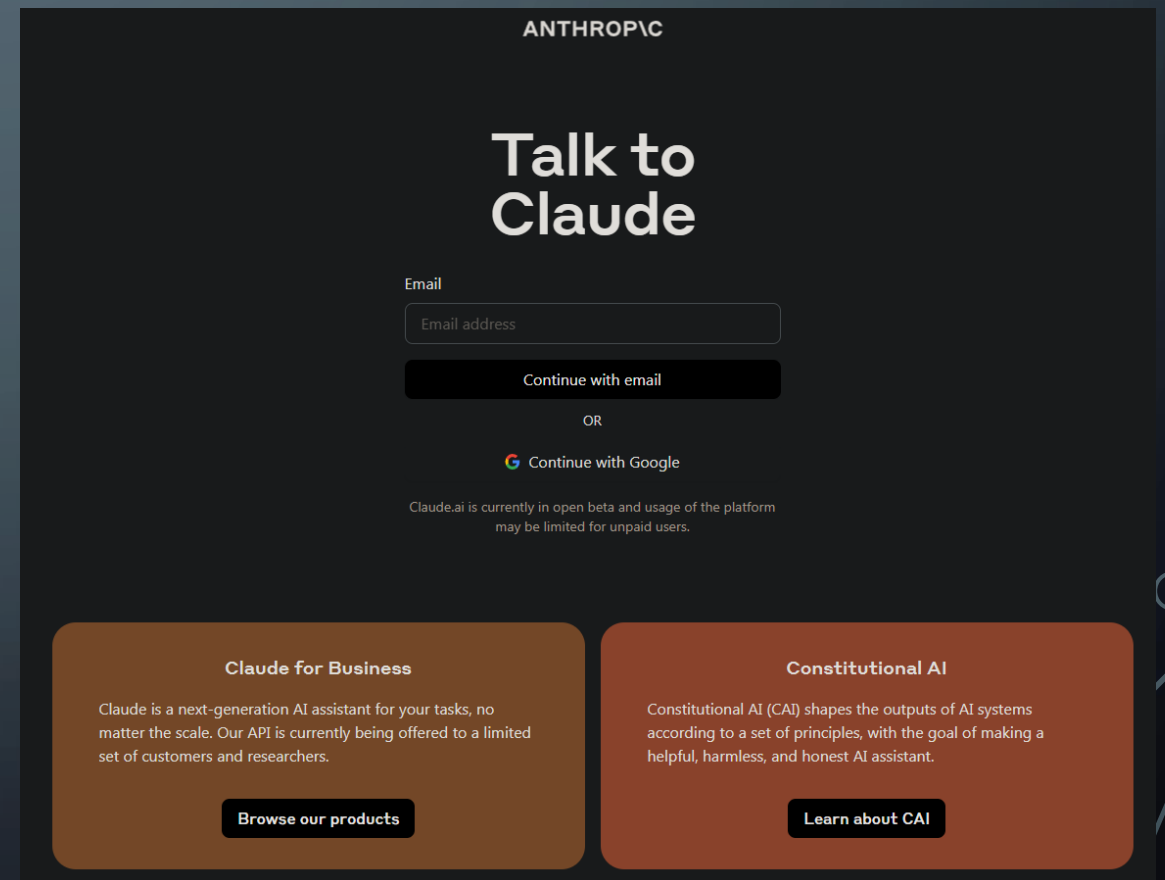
ANTHROP\C

Talk to Claude

Email

Email address

Continue with email

OR

Continue with Google

Claude.ai is currently in open beta and usage of the platform may be limited for unpaid users.

Claude for Business

Claude is a next-generation AI assistant for your tasks, no matter the scale. Our API is currently being offered to a limited set of customers and researchers.

Browse our products

Constitutional AI

Constitutional AI (CAI) shapes the outputs of AI systems according to a set of principles, with the goal of making a helpful, harmless, and honest AI assistant.

Learn about CAI